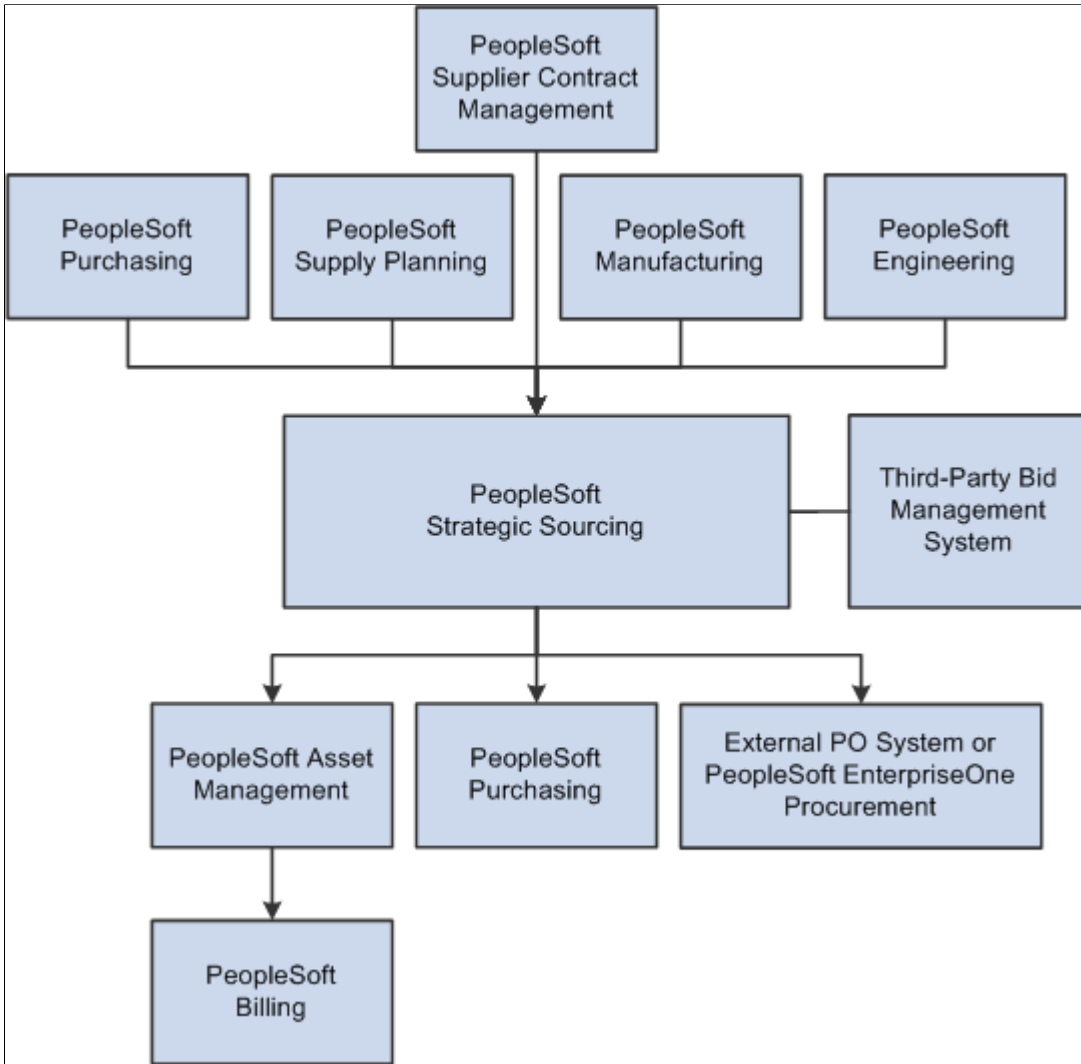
PeopleSoft Supplier Contract Management

PeopleSoft Purchasing

PeopleSoft Supply Planning

PeopleSoft Manufacturing

PeopleSoft Engineering

PeopleSoft Strategic Sourcing

Third-Party Bid Management System

PeopleSoft Asset Management

PeopleSoft Purchasing

External PO System or PeopleSoft EnterpriseOne Procurement

PeopleSoft Billing